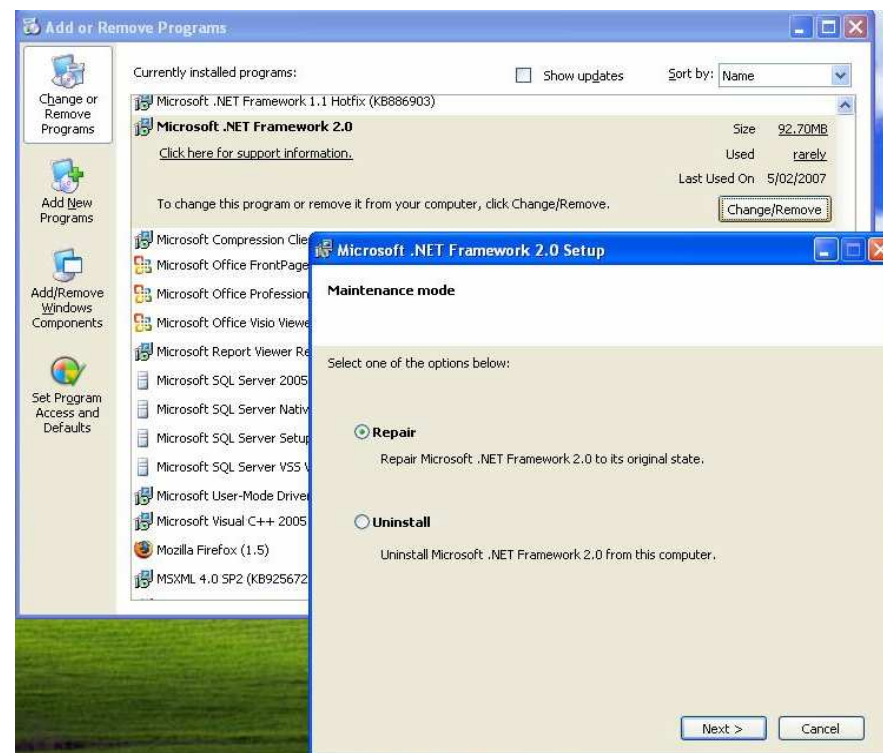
Add or Remove Programs

Change or Remove Programs

Add New Programs

Add/Remove Windows Components

Set Program Access and Defaults

Currently installed programs:

Show updates

Sort by: Name

Microsoft .NET Framework 1.1 Hotfix (KB886903)

Microsoft .NET Framework 2.0

Size 92.70MB

Click here for support information.

Used rarely

Last Used On 5/02/2007

To change this program or remove it from your computer, click Change/Remove.

Change/Remove

Microsoft Compression Clie

Microsoft Office FrontPage

Microsoft Office Profession

Microsoft Office Visio Viewe

Microsoft Report Viewer Re

Microsoft SQL Server 2005

Microsoft SQL Server Nativ

Microsoft SQL Server Setu

Microsoft SQL Server VSS

Microsoft User-Mode Drive

Microsoft Visual C++ 2005

Mozilla Firefox (1.5)

MSXML 4.0 SP2 (KB925672

Microsoft .NET Framework 2.0 Setup

Maintenance mode

Select one of the options below:

Repair

Repair Microsoft .NET Framework 2.0 to its original state.

Uninstall

Uninstall Microsoft .NET Framework 2.0 from this computer.

Next >

Cancel